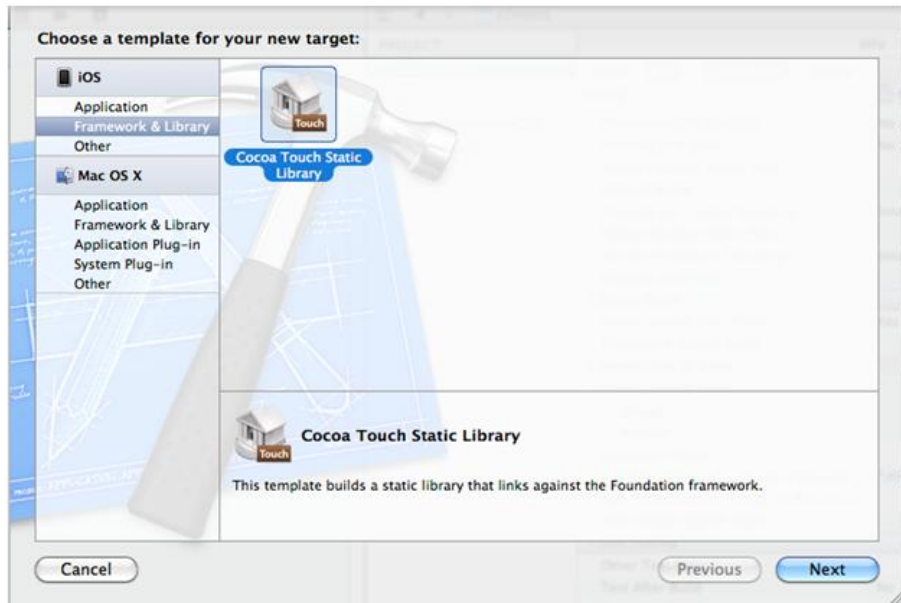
Choose a template for your new target:

iOS

Application
Framework & Library
Other

Mac OS X

Application
Framework & Library
Application Plug-in
System Plug-in
Other

Touch

Cocoa Touch Static Library

Touch

Cocoa Touch Static Library

This template builds a static library that links against the Foundation framework.

Cancel

Previous

Next